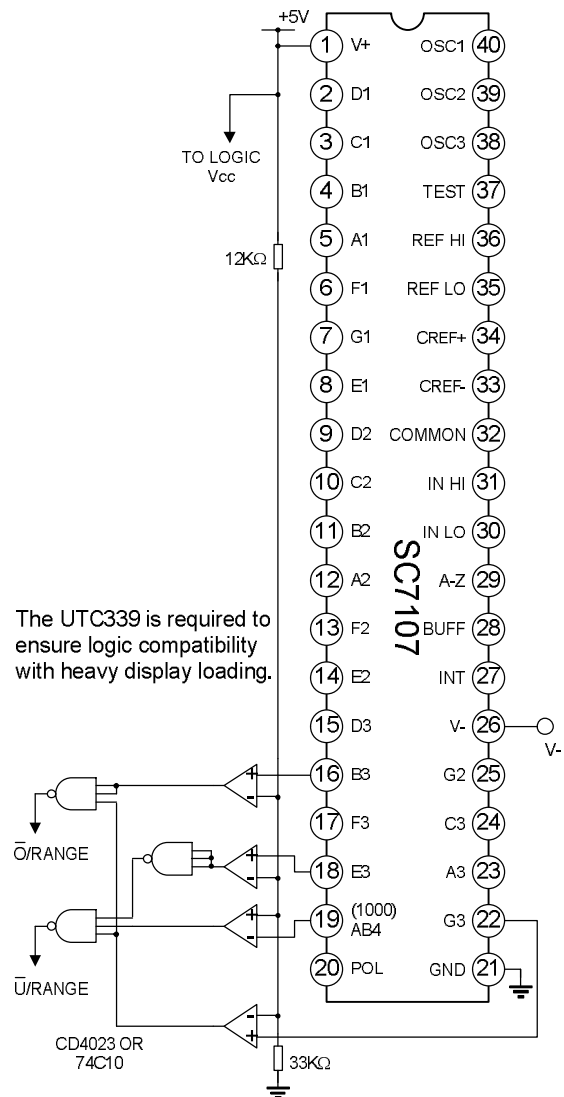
+5V

1 V+
2 D1
3 C1
4 B1
5 A1
6 F1
7 G1
8 E1
9 D2
10 C2
11 B2
12 A2
13 F2
14 E2
15 D3
16 B3
17 F3
18 E3
19 (1000) AB4
20 POL

OSC1 40
OSC2 39
OSC3 38
TEST 37
REF HI 36
REF LO 35
CREF+ 34
CREF- 33
COMMON 32
IN HI 31
IN LO 30
A-Z 29
BUFF 28
INT 27
V- 26
G2 25
C3 24
A3 23
G3 22
GND 21

SC7107

TO LOGIC Vcc

12KΩ

The UTC339 is required to ensure logic compatibility with heavy display loading.

V-

$\overline{O}$/RANGE

$\overline{U}$/RANGE

CD4023 OR 74C10

33KΩ